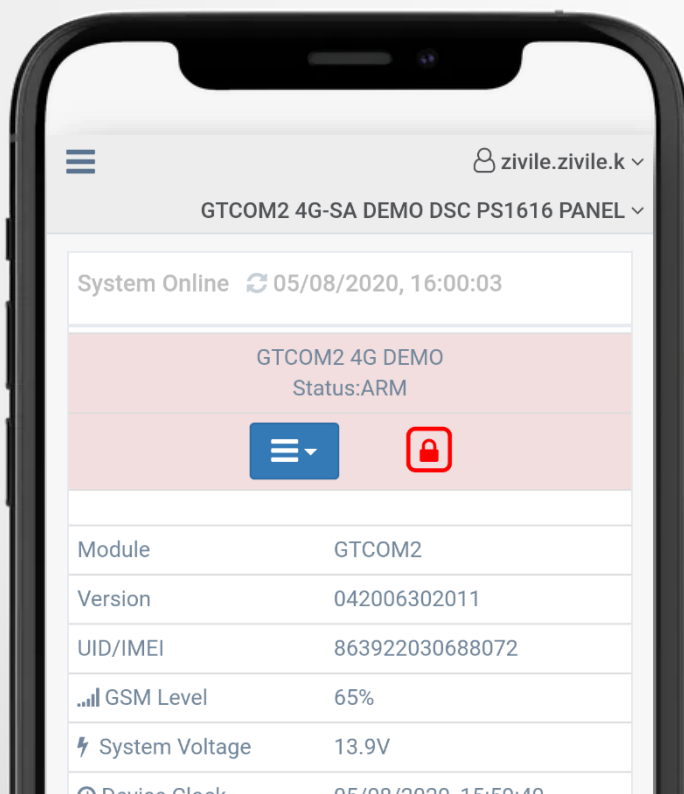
zivile.zivile.k

GTCOM2 4G-SA DEMO DSC PS1616 PANEL

System Online 05/08/2020, 16:00:03

GTCOM2 4G DEMO
Status:ARM

| Module | GTCOM2 |
|---|---|
| Version | 042006302011 |
| UID/IMEI | 863922030688072 |
| GSM Level | 65% |
| System Voltage | 13.9V |
| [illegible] | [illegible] |